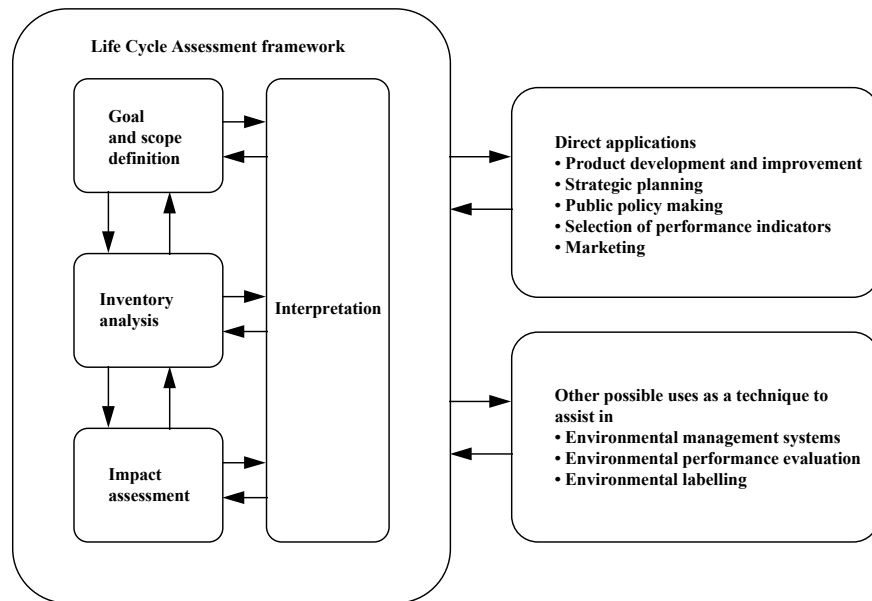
Life Cycle Assessment framework

Goal and scope definition

Inventory analysis

Impact assessment

Interpretation

Direct applications
• Product development and improvement
• Strategic planning
• Public policy making
• Selection of performance indicators
• Marketing

Other possible uses as a technique to assist in
• Environmental management systems
• Environmental performance evaluation
• Environmental labelling